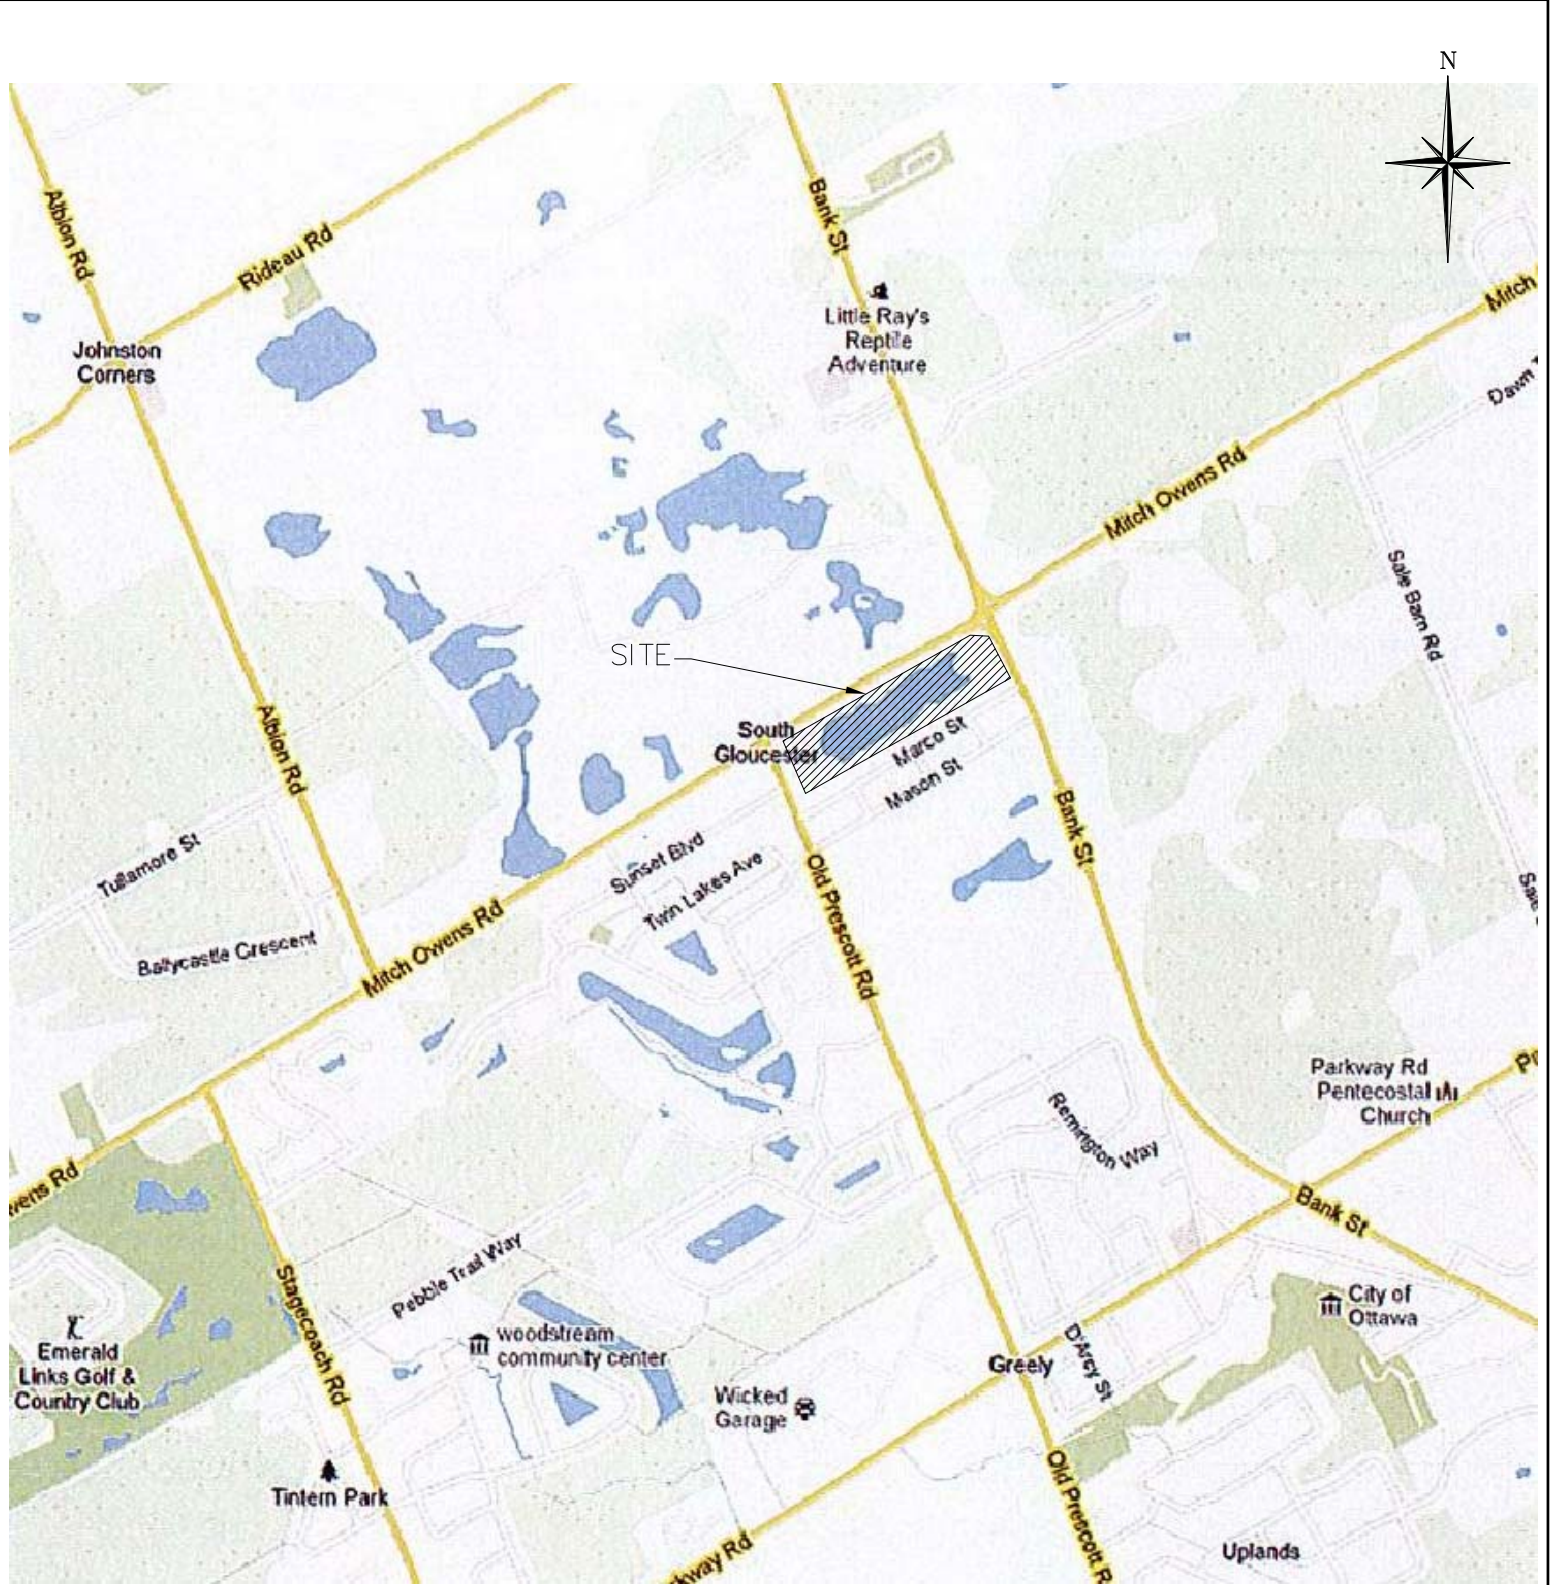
N

Albion Rd
Rideau Rd
Bank St
Little Ray's Reptile Adventure
Mitch
Johnston Corners
Dawn
Mitch Owens Rd
Sale Barn Rd
SITE
South Gloucester
Marco St
Mason St
Albion Rd
Bank St
Tullamore St
Sunset Blvd
Twin Lakes Ave
Old Prescott Rd
Ballycastle Crescent
Mitch Owens Rd
Parkway Rd Pentecostal Church
Remington Way
wens Rd
Bank St
Pebble Trail Way
Stagecoach Rd
City of Ottawa
Emerald Links Golf & Country Club
woodstream community center
Greely
D'Arcy St
Wicked Garage
Tintern Park
Old Prescott R
way Rd
Uplands